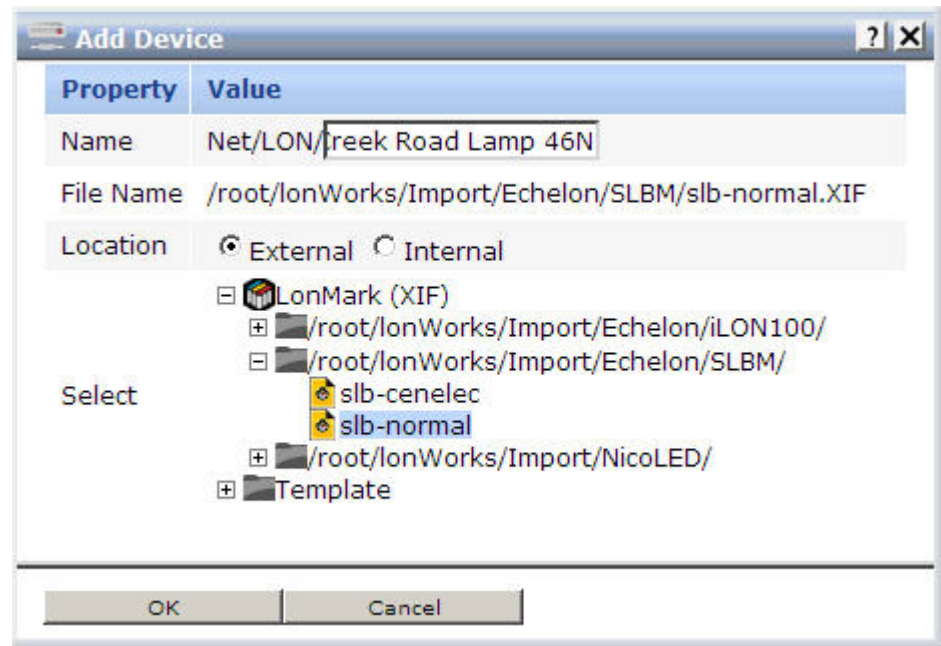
Add Device

?

| Property | Value |
|---|---|
| Name | Net/LON/Creek Road Lamp 46N |
| File Name | /root/lonWorks/Import/Echelon/SLBM/slb-normal.XIF |
| Location | External Internal |
| Select | LonMark (XIF) /root/lonWorks/Import/Echelon/iLON100/ /root/lonWorks/Import/Echelon/SLBM/ slb-cenelec slb-normal /root/lonWorks/Import/NicoLED/ Template |

OK Cancel